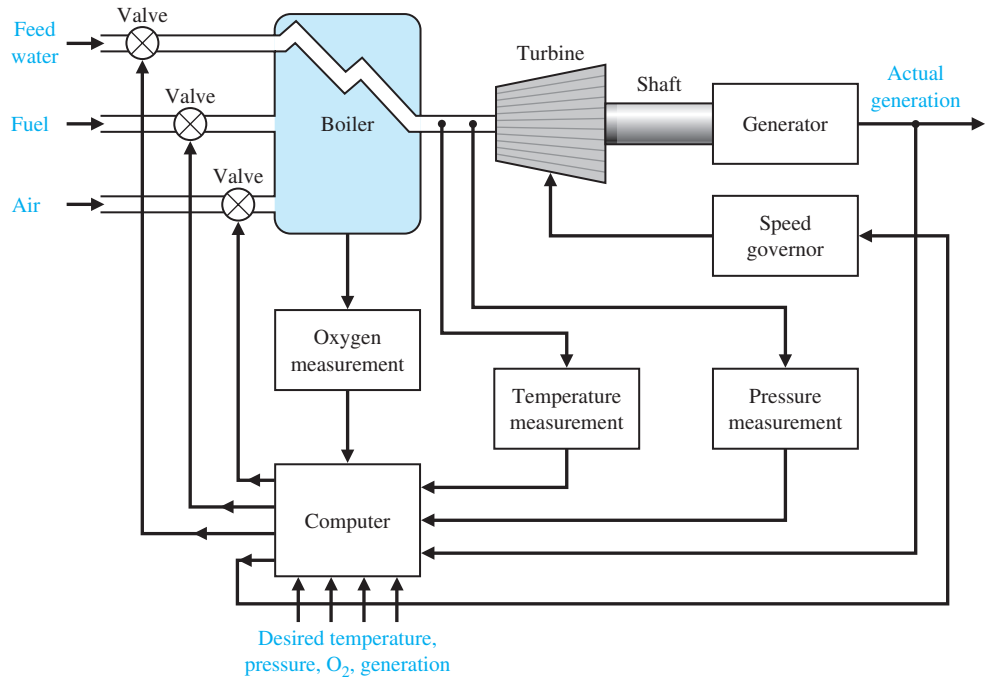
Feed water

Valve

Fuel

Valve

Air

Valve

Boiler

Turbine

Shaft

Generator

Actual generation

Speed governor

Oxygen measurement

Temperature measurement

Pressure measurement

Computer

Desired temperature, pressure, $O_2$, generation